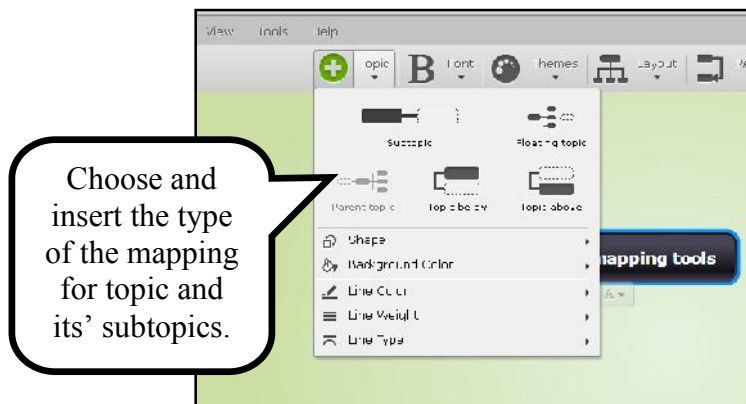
View Tools Help

opic Font hemes Layout

Subtopic

Floating topic

Parent topic

Topic below

Topic above

Shape

Background Color

Line Color

Line Weight

Line Type

mapping tools

Choose and insert the type of the mapping for topic and its' subtopics.